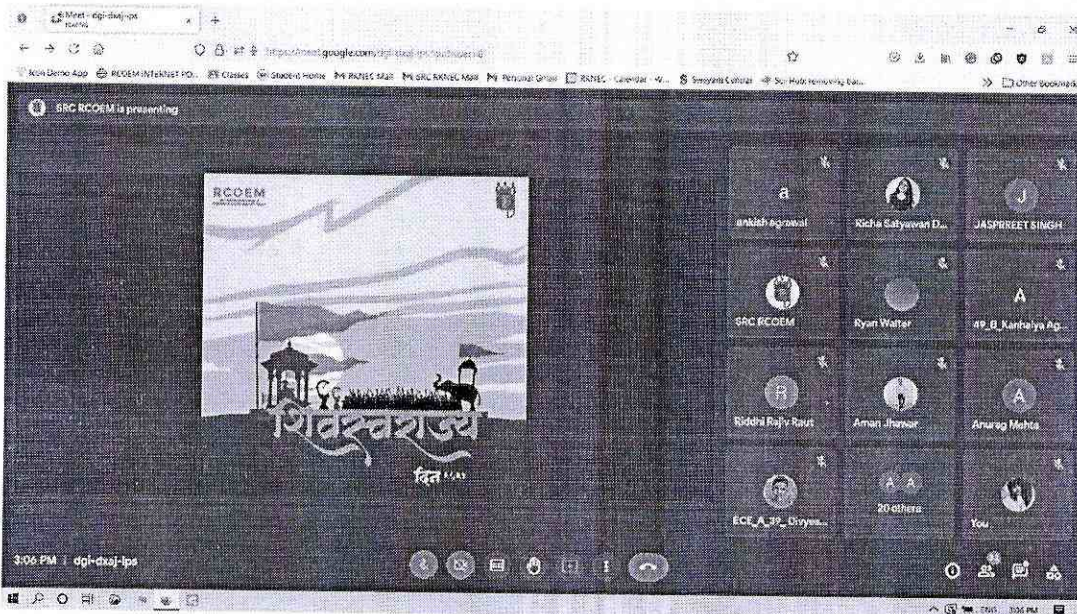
Meet - dgi-dxaj-ips

https://meet.google.com/dgi-dxaj-ips

Other Bookmarks

SRC RCOEM is presenting

RCOEM

शिवस्वराज्य

दिन

ankish agrawal

Richa Satyawan D...

JASPREET SINGH

SRC RCOEM

Ryan Walter

49_B_Kanhaiya Ag...

Riddhi Rajiv Raut

Aman Jhawar

Anurag Mehta

ECE_A_37_Divyes...

20 others

You

3:06 PM | dgi-dxaj-ips